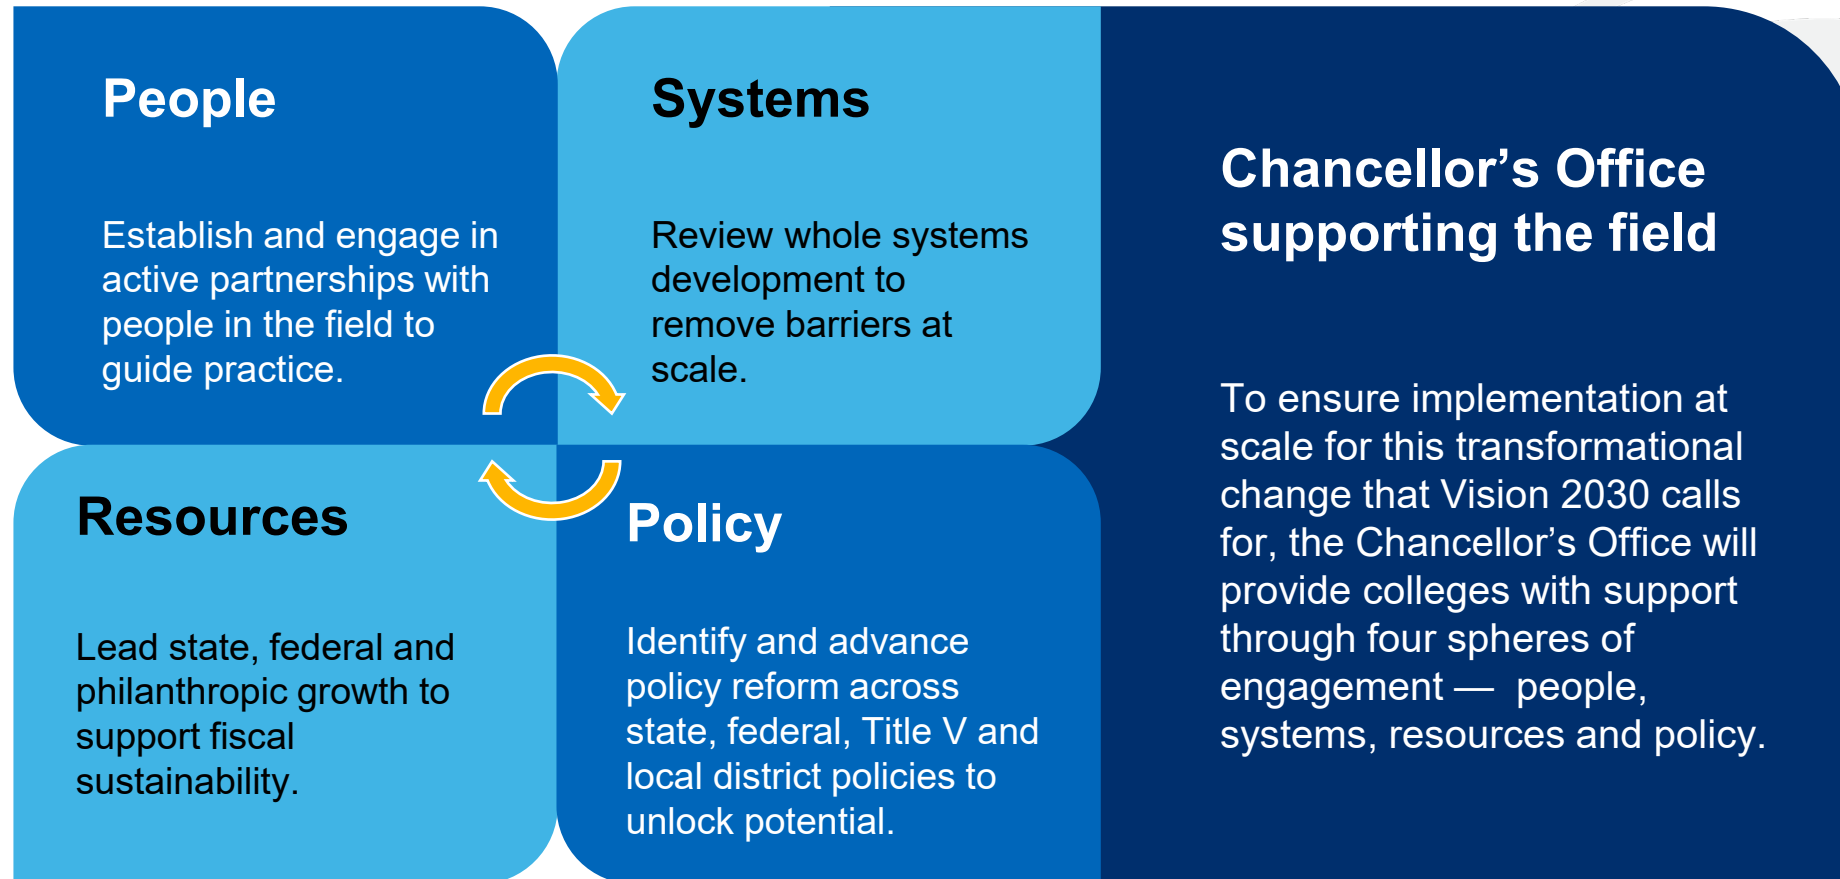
People

Establish and engage in active partnerships with people in the field to guide practice.

Systems

Review whole systems development to remove barriers at scale.

Resources

Lead state, federal and philanthropic growth to support fiscal sustainability.

Policy

Identify and advance policy reform across state, federal, Title V and local district policies to unlock potential.

Chancellor’s Office supporting the field

To ensure implementation at scale for this transformational change that Vision 2030 calls for, the Chancellor’s Office will provide colleges with support through four spheres of engagement — people, systems, resources and policy.